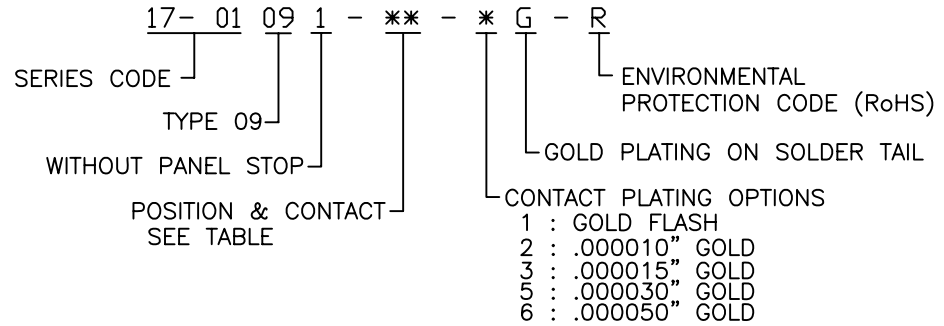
17- 01 09 1 - ** - * G - R

SERIES CODE

TYPE 09

WITHOUT PANEL STOP

POSITION & CONTACT
SEE TABLE

ENVIRONMENTAL
PROTECTION CODE (RoHS)

GOLD PLATING ON SOLDER TAIL

CONTACT PLATING OPTIONS
1 : GOLD FLASH
2 : .000010" GOLD
3 : .000015" GOLD
5 : .000030" GOLD
6 : .000050" GOLD